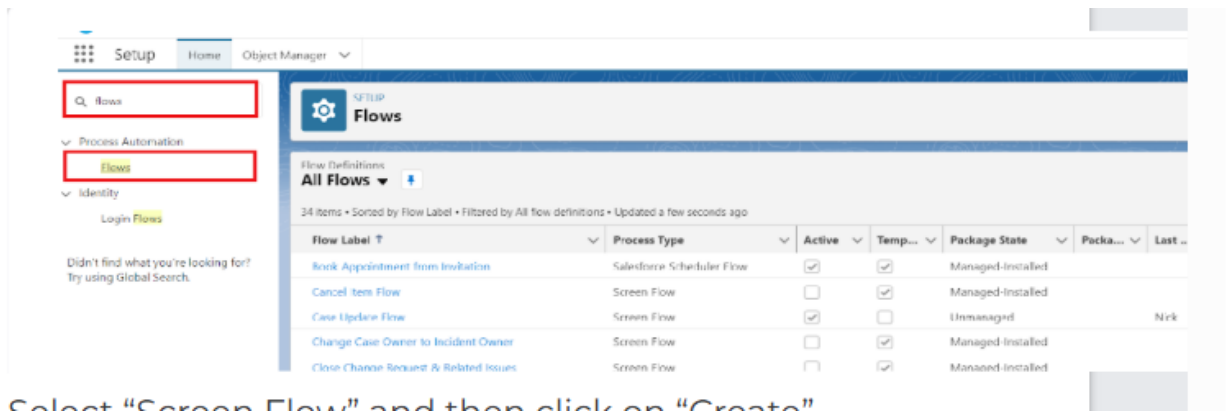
Setup Home Object Manager

flows

Process Automation

Flows

Identity

Login Flows

Didn't find what you're looking for? Try using Global Search.

SETUP

Flows

Flow Definitions

All Flows

34 items • Sorted by Flow Label • Filtered by All flow definitions • Updated a few seconds ago

| Flow Label | Process Type | Active | Temp... | Package State | Packa... | Last ... |
|---|---|---|---|---|---|---|
| Book Appointment from Invitation | Salesforce Scheduler Flow | ✓ | ✓ | Managed-Installed | | |
| Cancel Item Flow | Screen Flow | | ✓ | Managed-Installed | | |
| Case Update Flow | Screen Flow | ✓ | | Unmanaged | | Nick |
| Change Case Owner to Incident Owner | Screen Flow | | ✓ | Managed-Installed | | |
| Close Change Request & Related Issues | Screen Flow | | ✓ | Managed-Installed | | |

Select “Screen Flow” and then click on “Create”